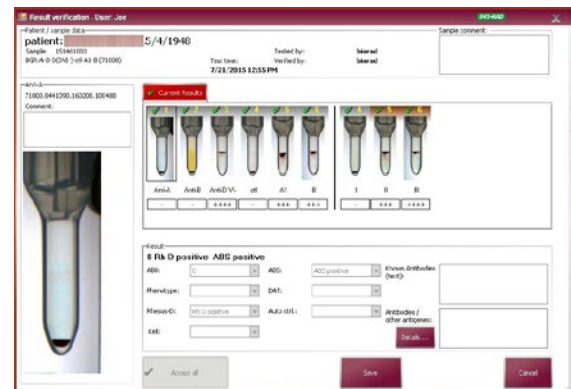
Result verification User: Joe
BIO-RAD

Patient / sample data
patient: 5/4/1940
Sample: 151461003
BGR-A-B-D(DVI-)-ctl-A1-B (71008)
Tested by: biorad
Total time: Verified by: biorad
7/21/2015 12:55 PM

Sample comment:

71003.0441050.160208.100488
Comment:

Current Results

| Anti-A | Anti-B | Anti-D VI- | ctl | A1 | B | I | II | III |
|---|---|---|---|---|---|---|---|---|
| - | - | ++++ | - | +++ | ++++ | - | +++ | ++++ |

Result
0 Rh D positive ABS positive
ABO: 0
ABS: ABS positive
Known Antibodies (text):
Phenotype:
DAT:
Rhesus-D: Rh D positive
Auto ctrl.:
Antibodies / other antigens:
Kell:
Details ...

Accept all
Save
Cancel